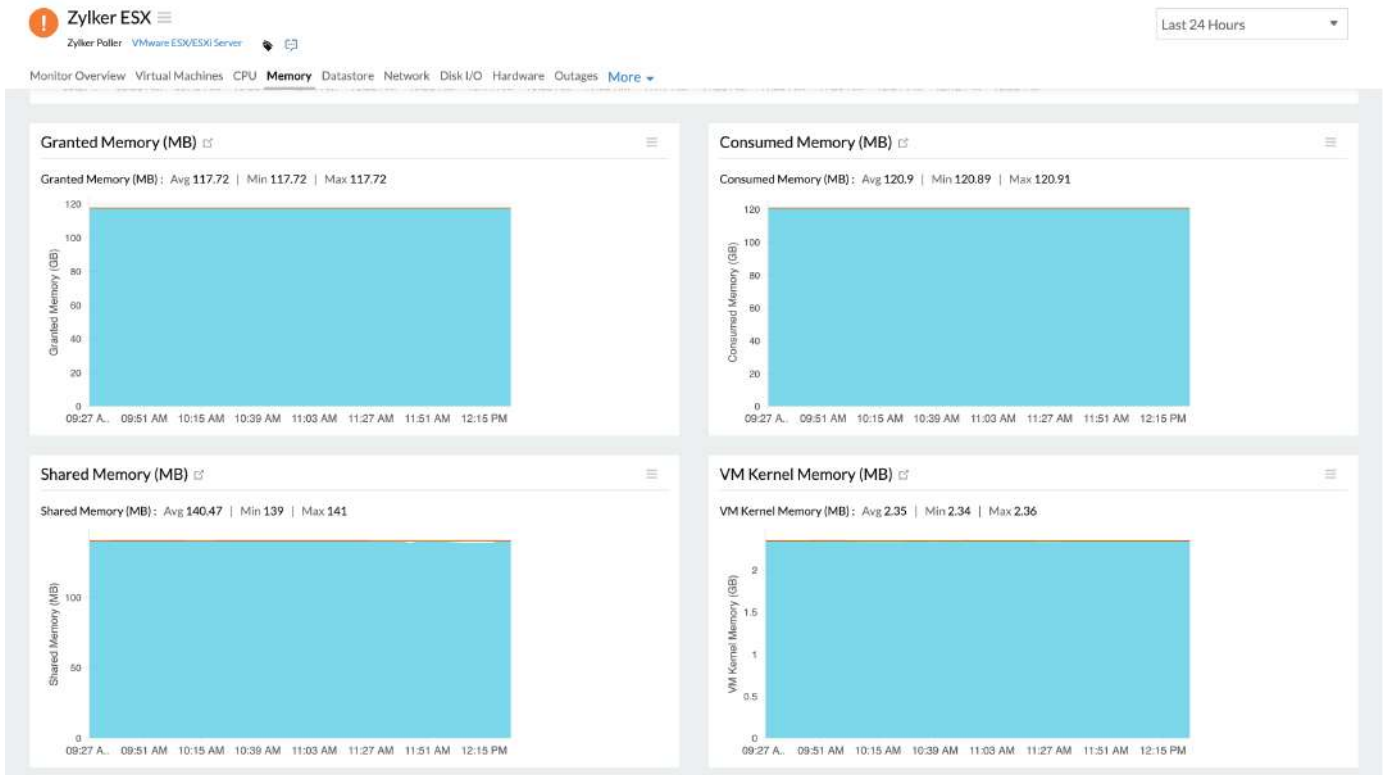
Zylker ESX

Zylker Poller VMware ESX/ESXi Server

Last 24 Hours

Monitor Overview Virtual Machines CPU Memory Datastore Network Disk I/O Hardware Outages More

Granted Memory (MB)

Granted Memory (MB) : Avg 117.72 | Min 117.72 | Max 117.72

120
100
80
60
40
20
0

Granted Memory (GB)

09:27 A.. 09:51 AM 10:15 AM 10:39 AM 11:03 AM 11:27 AM 11:51 AM 12:15 PM

Consumed Memory (MB)

Consumed Memory (MB) : Avg 120.9 | Min 120.89 | Max 120.91

120
100
80
60
40
20
0

Consumed Memory (GB)

09:27 A.. 09:51 AM 10:15 AM 10:39 AM 11:03 AM 11:27 AM 11:51 AM 12:15 PM

Shared Memory (MB)

Shared Memory (MB) : Avg 140.47 | Min 139 | Max 141

100
50
0

Shared Memory (MB)

09:27 A.. 09:51 AM 10:15 AM 10:39 AM 11:03 AM 11:27 AM 11:51 AM 12:15 PM

VM Kernel Memory (MB)

VM Kernel Memory (MB) : Avg 2.35 | Min 2.34 | Max 2.36

2
1.5
1
0.5
0

VM Kernel Memory (GB)

09:27 A.. 09:51 AM 10:15 AM 10:39 AM 11:03 AM 11:27 AM 11:51 AM 12:15 PM